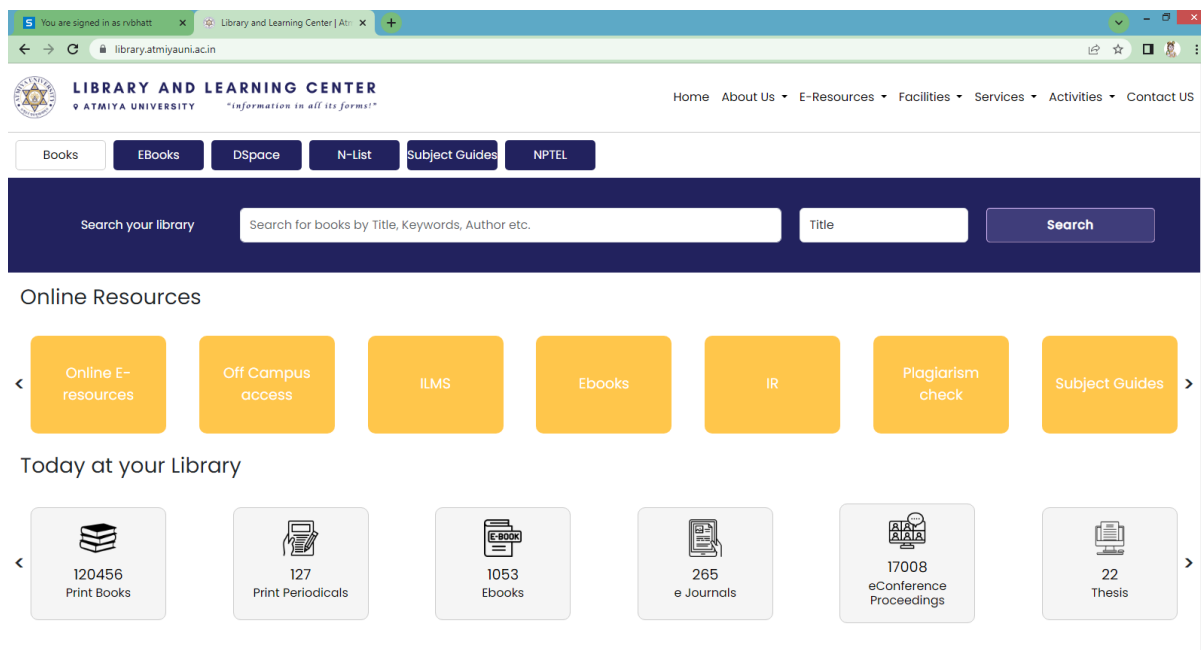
S You are signed in as rvbhatt ×
Library and Learning Center | Atn ×
+

library.atmiyauni.ac.in

LIBRARY AND LEARNING CENTER
ATMIYA UNIVERSITY
"information in all its forms!"

Home About Us E-Resources Facilities Services Activities Contact US

Books EBooks DSpace N-List Subject Guides NPTEL

Search your library
Search for books by Title, Keywords, Author etc.
Title
Search

Online Resources

Online E-resources
Off Campus access
ILMS
Ebooks
IR
Plagiarism check
Subject Guides

Today at your Library

120456
Print Books

127
Print Periodicals

E-BOOK
1053
Ebooks

265
e Journals

17008
eConference Proceedings

22
Thesis